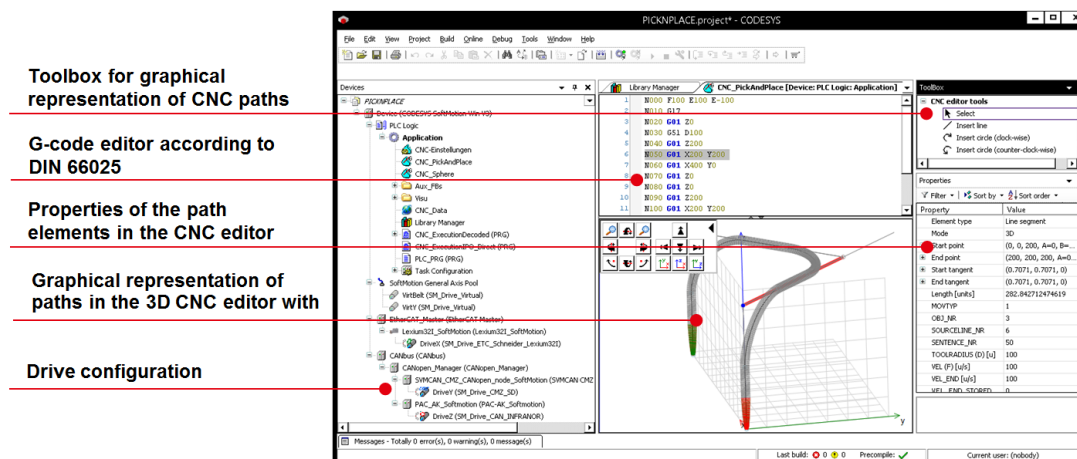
Toolbox for graphical representation of CNC paths

G-code editor according to DIN 66025

Properties of the path elements in the CNC editor

Graphical representation of paths in the 3D CNC editor with

Drive configuration

PICKNPLACE.project* - CODESYS

File Edit View Project Build Online Debug Tools Window Help

Devices

PICKNPLACE
Device (CODESYS SoftMotion Win V3)
PLC Logic
Application
CNC-Einstellungen
CNC_PickAndPlace
CNC_Sphere
Aux_FBs
Visu
CNC_Data
Library Manager
CNC_ExecutionDecoded (PRG)
CNC_ExecutionIPO_Direct (PRG)
PLC_PRG (PRG)
Task Configuration
SoftMotion General Axis Pool
VirtBelt (SM_Drive_Virtual)
VirtY (SM_Drive_Virtual)
EtherCAT_Master (EtherCAT Master)
Lexium32I_SoftMotion (Lexium32I_SoftMotion)
DriveX (SM_Drive_ETC_Schneider_Lexium32I)
CANbus (CANbus)
CANopen_Manager (CANopen_Manager)
SYMCAN_CMZ_CANopen_node_SoftMotion (SYMCAN CMZ
DriveY (SM_Drive_CMZ_SD)
PAC_AK_Softmotion (PAC-AK_Softmotion)
DriveZ (SM_Drive_CAN_INFRANOR)

Library Manager
CNC_PickAndPlace [Device: PLC Logic: Application]

1 N000 F100 E100 E-100
2 N010 G17
3 N020 G01 Z0
4 N030 G51 D100
5 N040 G01 Z200
6 N050 G01 X200 Y200
7 N060 G01 X400 Y0
8 N070 G01 Z0
9 N080 G01 Z0
10 N090 G01 Z200
11 N100 G01 X200 Y200

Toolbox
CNC editor tools
Select
Insert line
Insert circle (clock-wise)
Insert circle (counter-clock-wise)

Properties
Filter Sort by Sort order

| Property | Value |
|---|---|
| Element type | Line segment |
| Mode | 3D |
| Start point | (0, 0, 200, A=0, B=... |
| End point | (200, 200, 200, A=0... |
| Start tangent | (0.7071, 0.7071, 0) |
| End tangent | (0.7071, 0.7071, 0) |
| Length [units] | 282.842712474619 |
| MOVTYP | 1 |
| OBJ_NR | 3 |
| SOURCELINE_NR | 6 |
| SENTENCE_NR | 50 |
| TOOLRADIUS (D) [u] | 100 |
| VEL (F) [u/s] | 100 |
| VEL_END [u/s] | 100 |
| VEL_END_STORED | 0 |

y

Messages - Totally 0 error(s), 0 warning(s), 0 message(s)

Last build: 0 0 Precompile: Current user: (nobody)